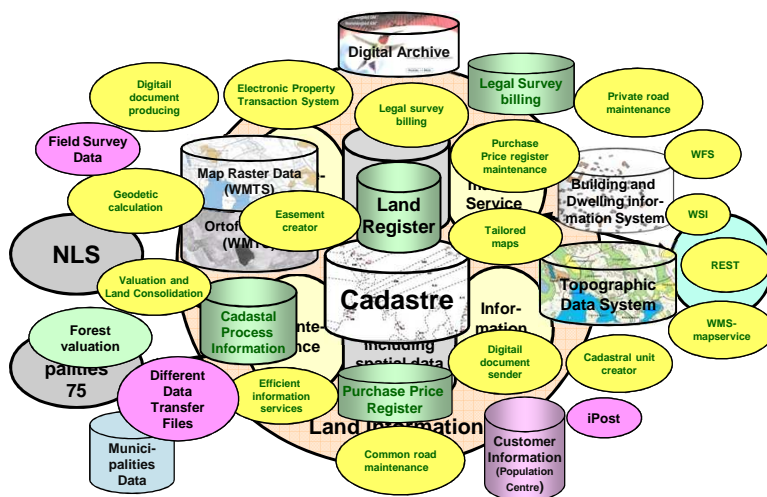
Digital Archive

Legal Survey billing

Digitail document producing

Electronic Property Transaction System

Legal survey billing

Private road maintenance

Field Survey Data

Purchase Price register maintenance

Map Raster Data (WMTS)

Land Register

Service

Building and Dwelling information System

WFS

Geodetic calculation

Ortof (WMT

Easement creator

WSI

NLS

Tailored maps

REST

Valuation and Land Consolidation

Cadastre

Topographic Data System

Information

Cadastal Process Information

including spatial data

Forest valuation

WMS-mapservice

palities 75

Digitail document sender

Cadastral unit creator

Different Data Transfer Files

Efficient information services

Purchase Price Register

iPost

Land Information

Customer Information (Population Centre)

Municipalities Data

Common road maintenance